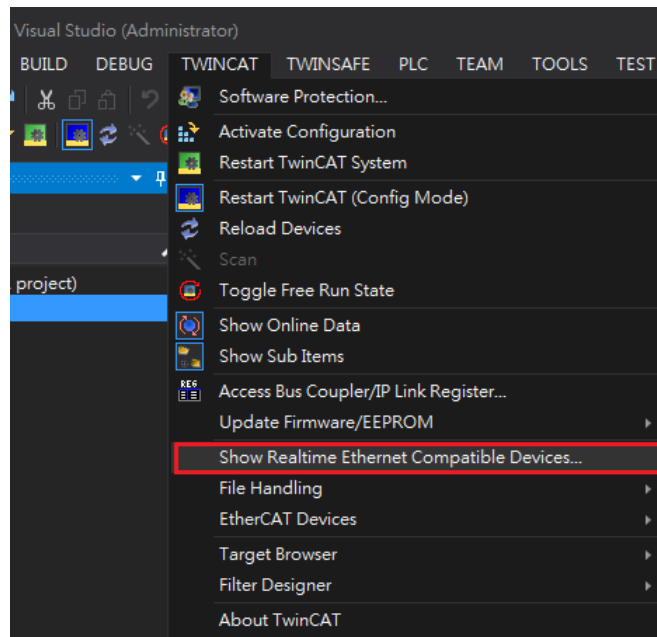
Visual Studio (Administrator)

BUILD DEBUG TWINCAT TWINSAFE PLC TEAM TOOLS TEST

. project)

Software Protection...
Activate Configuration
Restart TwinCAT System
Restart TwinCAT (Config Mode)
Reload Devices
Scan
Toggle Free Run State
Show Online Data
Show Sub Items
Access Bus Coupler/IP Link Register...
Update Firmware/EEPROM
Show Realtime Ethernet Compatible Devices...
File Handling
EtherCAT Devices
Target Browser
Filter Designer
About TwinCAT